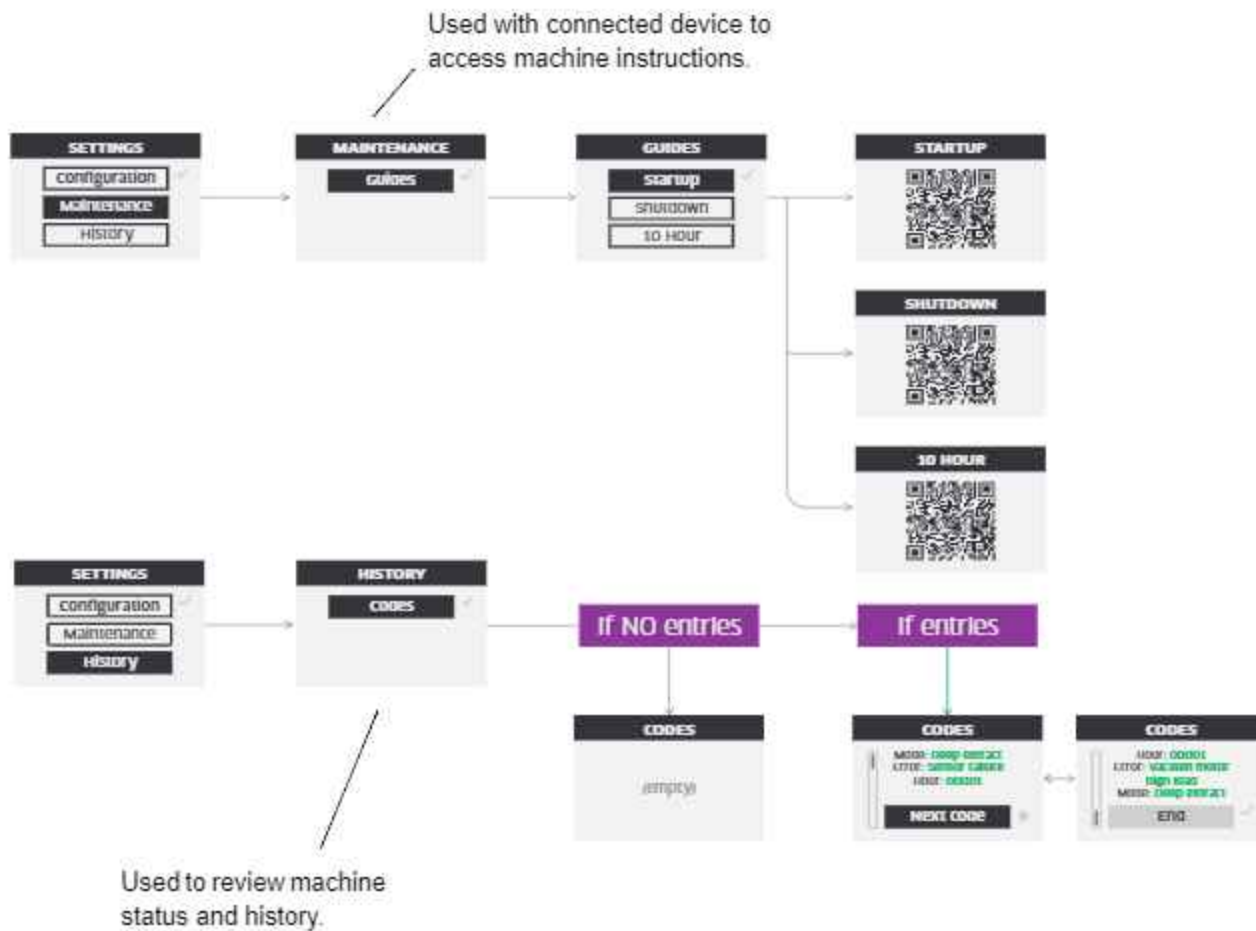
Used with connected device to access machine instructions.

SETTINGS
configuration
Maintenance
History

MAINTENANCE
Guides

GUIDES
Startup
Shutdown
10 Hour

STARTUP

SHUTDOWN

10 HOUR

SETTINGS
configuration
Maintenance
History

HISTORY
Codes

If NO entries

If entries

CODES
(empty)

CODES
Mode: Deep Extract
Error: Sensor Calibre
Hour: 00001
Next Code

CODES
Hour: 00001
Error: Vacuum Motor High Load
Mode: Deep Extract
End

Used to review machine status and history.